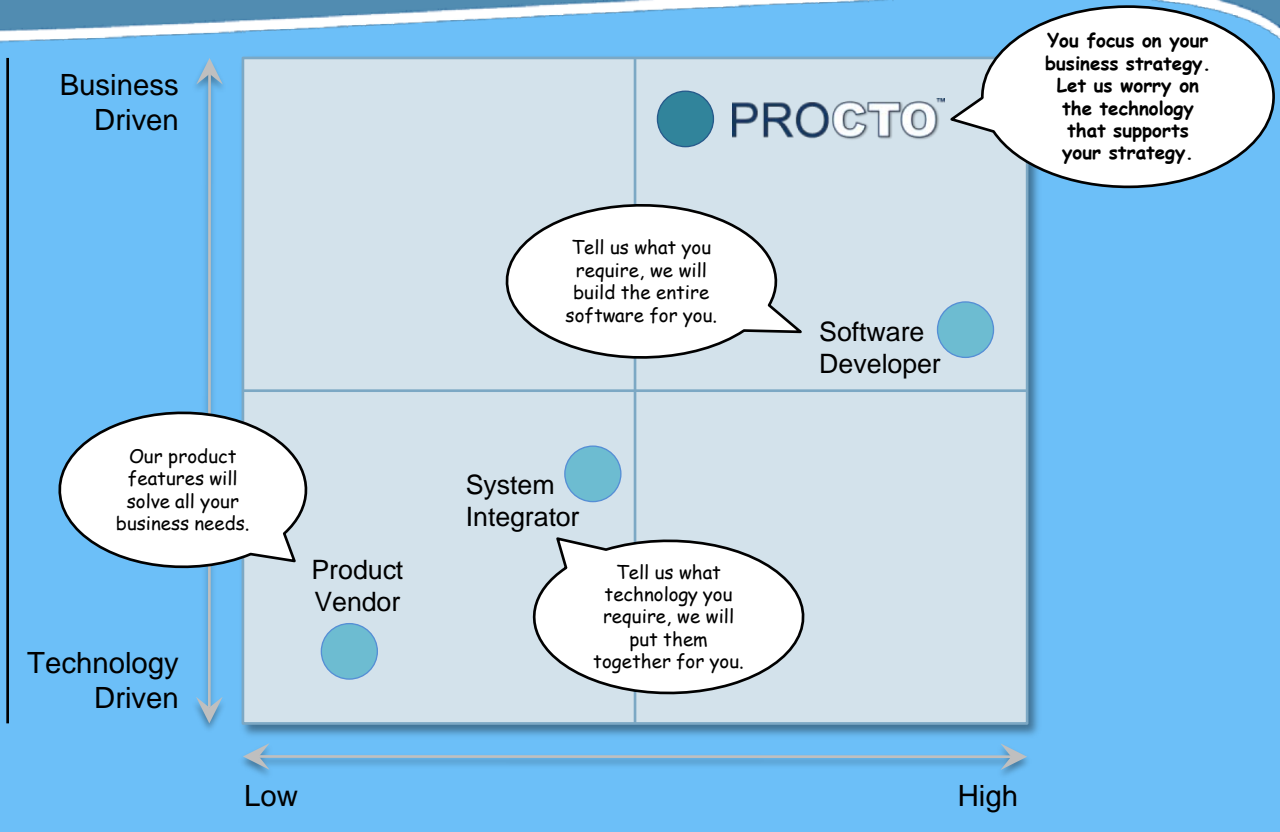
Business Driven

PROCTO™

You focus on your business strategy. Let us worry on the technology that supports your strategy.

Tell us what you require, we will build the entire software for you.

Software Developer

Our product features will solve all your business needs.

System Integrator

Product Vendor

Tell us what technology you require, we will put them together for you.

Technology Driven

Low

High